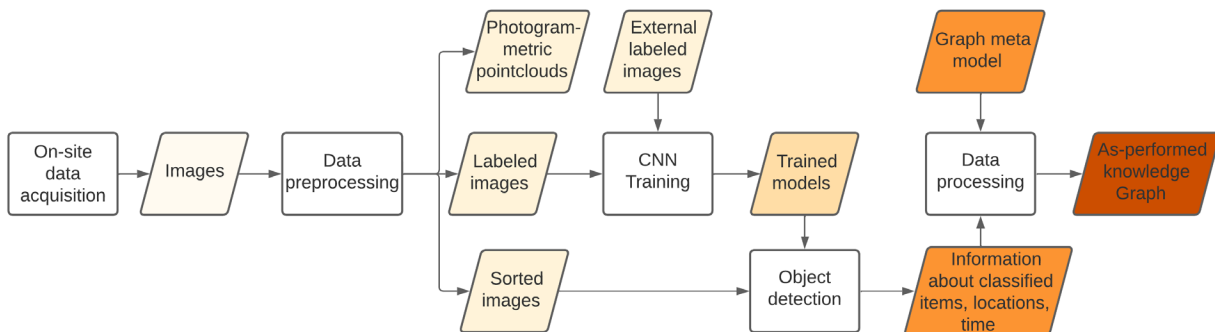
On-site data acquisition

Images

Data preprocessing

Photogrammetric pointclouds

Labeled images

Sorted images

External labeled images

CNN Training

Trained models

Object detection

Graph meta model

Data processing

As-performed knowledge Graph

Information about classified items, locations, time